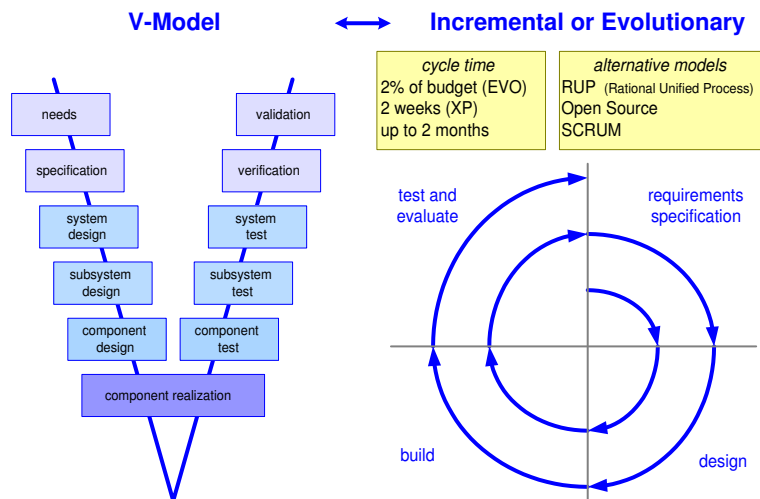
V-Model Incremental or Evolutionary

needs

specification

system design

subsystem design

component design

component realization

validation

verification

system test

subsystem test

component test

cycle time
2% of budget (EVO)
2 weeks (XP)
up to 2 months

alternative models
RUP (Rational Unified Process)
Open Source
SCRUM

test and evaluate

requirements specification

build

design